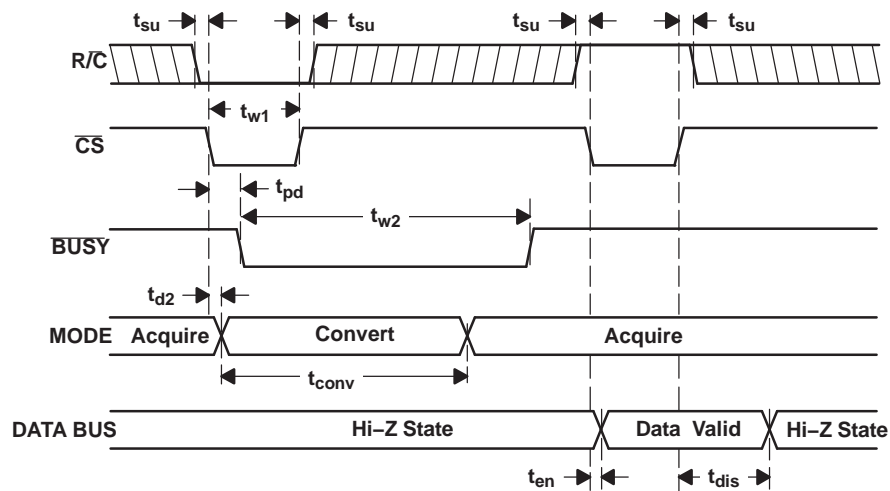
$t_{su}$ $t_{su}$ $t_{su}$ $t_{su}$

R/$\overline{C}$

$t_{w1}$

$\overline{CS}$

$t_{pd}$

$t_{w2}$

$\overline{BUSY}$

$t_{d2}$

MODE Acquire Convert Acquire

$t_{conv}$

DATA BUS Hi−Z State Data Valid Hi−Z State

$t_{en}$ $t_{dis}$